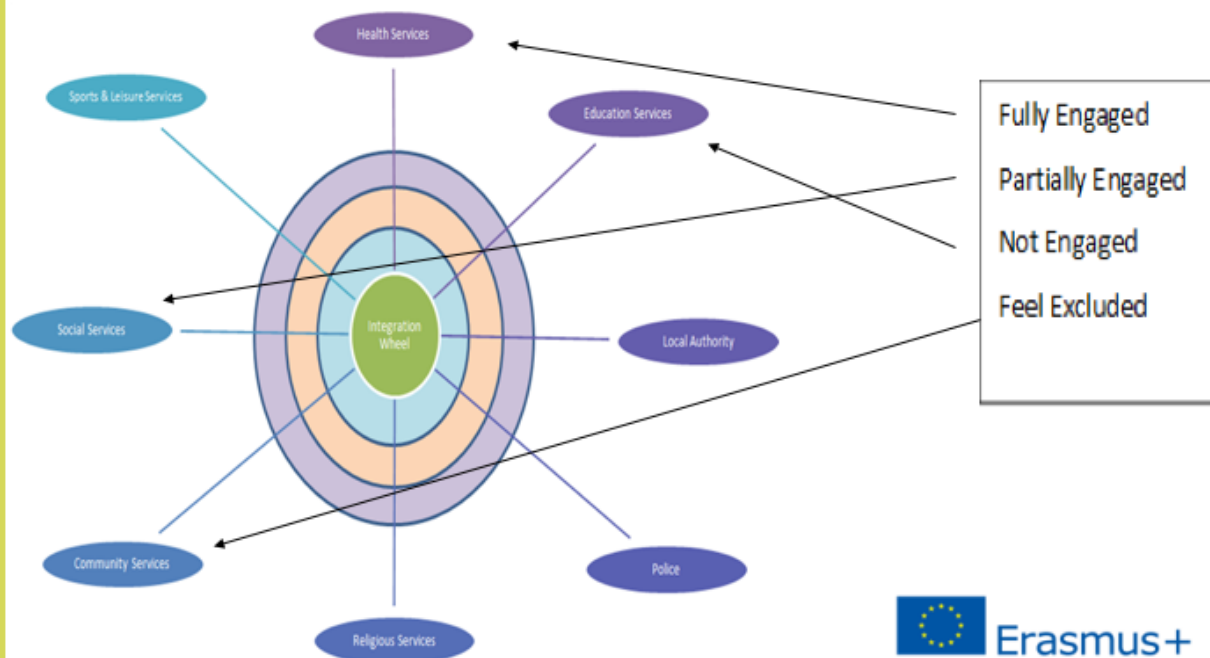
Health Services

Sports & Leisure Services

Education Services

Integration Wheel

Social Services

Local Authority

Community Services

Police

Religious Services

Fully Engaged

Partially Engaged

Not Engaged

Feel Excluded

Erasmus+